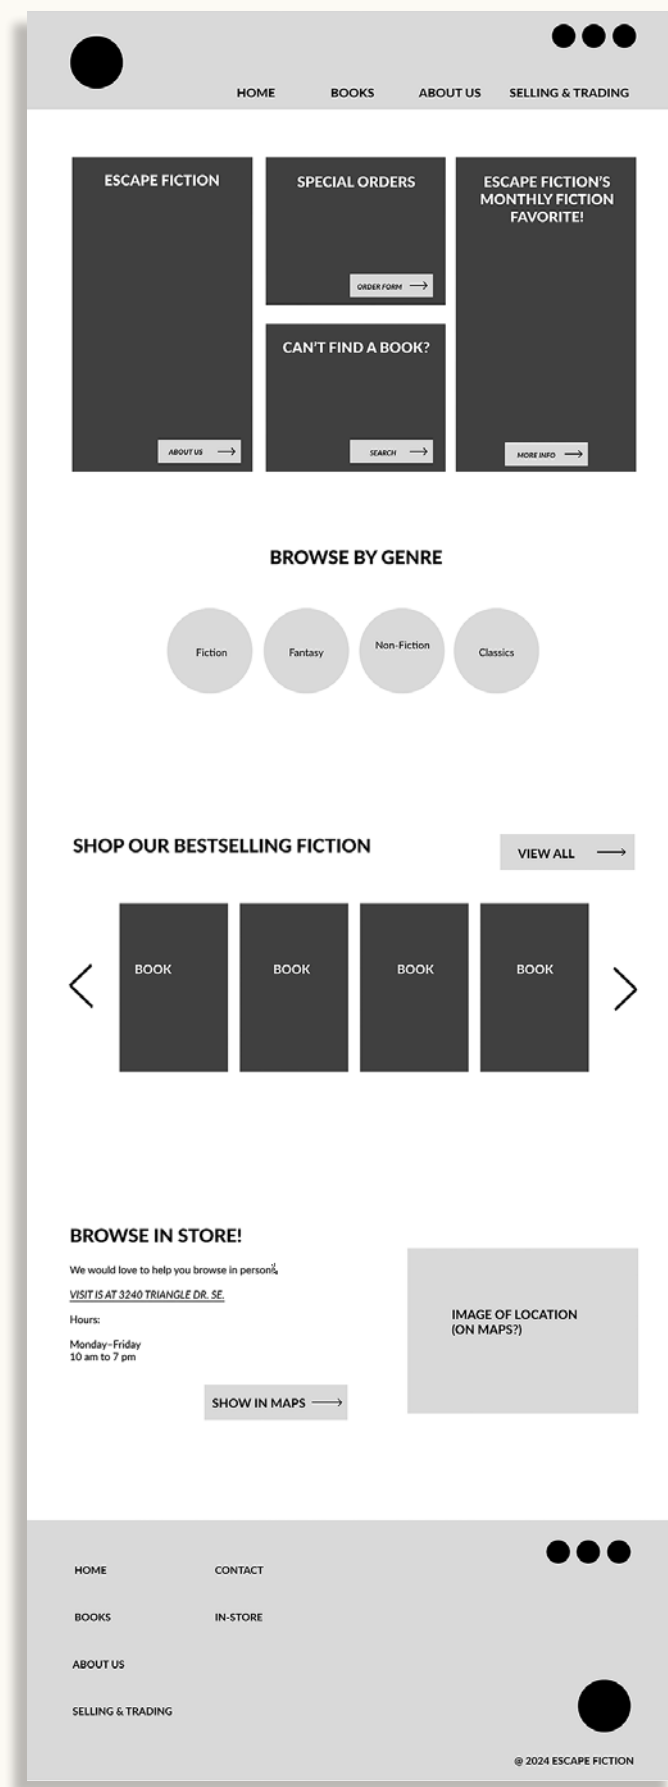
HOME BOOKS ABOUT US SELLING & TRADING

ESCAPE FICTION

ABOUT US ⟶

SPECIAL ORDERS

ORDER FORM ⟶

CAN'T FIND A BOOK?

SEARCH ⟶

ESCAPE FICTION'S MONTHLY FICTION FAVORITE!

MORE INFO ⟶

BROWSE BY GENRE

Fiction

Fantasy

Non-Fiction

Classics

SHOP OUR BESTSELLING FICTION

VIEW ALL ⟶

BOOK

BOOK

BOOK

BOOK

BROWSE IN STORE!

We would love to help you browse in person!

VISIT IS AT 3240 TRIANGLE DR. SE.

Hours:

Monday-Friday
10 am to 7 pm

SHOW IN MAPS ⟶

IMAGE OF LOCATION (ON MAPS?)

HOME

BOOKS

ABOUT US

SELLING & TRADING

CONTACT

IN-STORE

@ 2024 ESCAPE FICTION